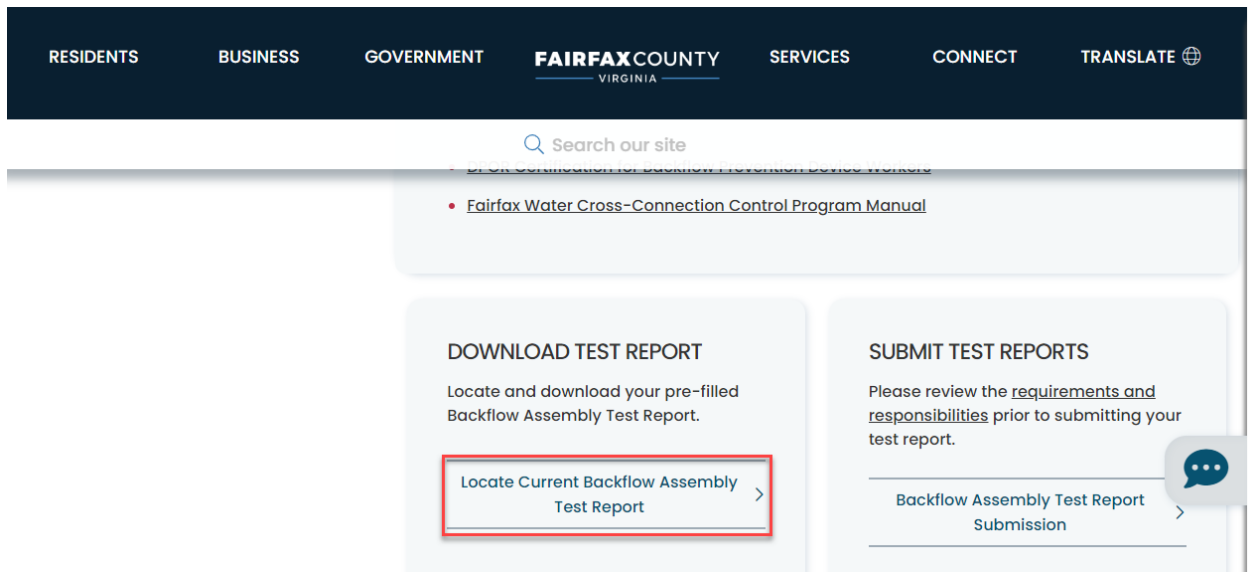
RESIDENTS BUSINESS GOVERNMENT FAIRFAX COUNTY VIRGINIA SERVICES CONNECT TRANSLATE

Search our site

- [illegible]
- Fairfax Water Cross-Connection Control Program Manual

DOWNLOAD TEST REPORT

Locate and download your pre-filled Backflow Assembly Test Report.

Locate Current Backflow Assembly Test Report

SUBMIT TEST REPORTS

Please review the requirements and responsibilities prior to submitting your test report.

Backflow Assembly Test Report Submission